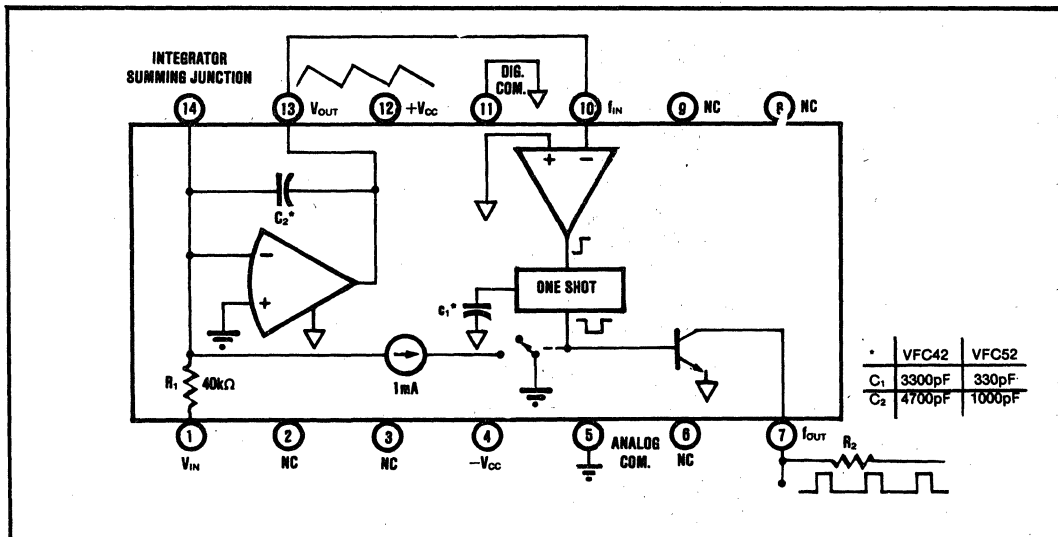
INTEGRATOR SUMMING JUNCTION

14

13 $V_{OUT}$

12 $+V_{CC}$

11

DIG. COM.

10 $f_{IN}$

9 NC

8 NC

+

−

$C_2$*

−

+

ONE SHOT

$c_1$*

$R_1$ 40kΩ

1mA

| * | VFC42 | VFC52 |
|---|---|---|
| $C_1$ | 3300pF | 330pF |
| $C_2$ | 4700pF | 1000pF |

1 $V_{IN}$

2 NC

3 NC

4 $-V_{CC}$

5 ANALOG COM.

6 NC

7 $f_{OUT}$

$R_2$